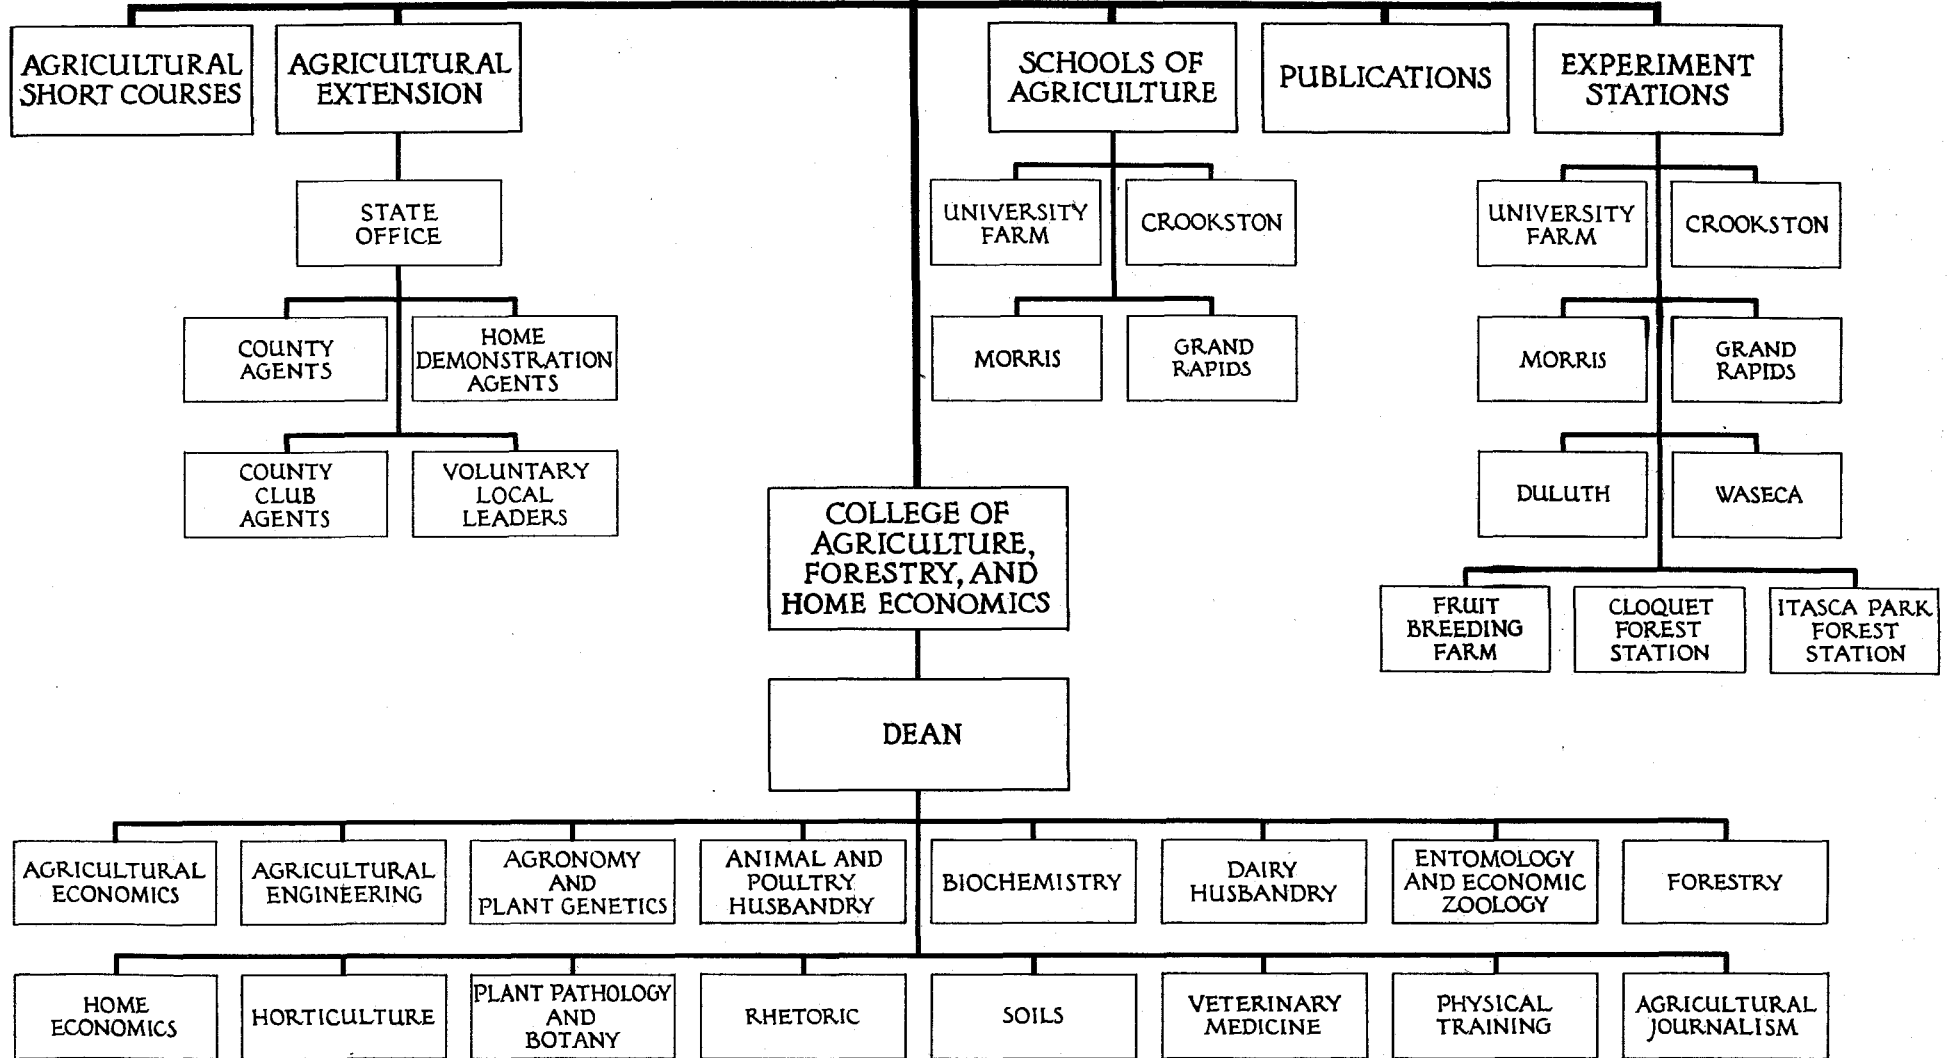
AGRICULTURAL SHORT COURSES

AGRICULTURAL EXTENSION

STATE OFFICE

COUNTY AGENTS

HOME DEMONSTRATION AGENTS

COUNTY CLUB AGENTS

VOLUNTARY LOCAL LEADERS

SCHOOLS OF AGRICULTURE

UNIVERSITY FARM

CROOKSTON

MORRIS

GRAND RAPIDS

PUBLICATIONS

EXPERIMENT STATIONS

UNIVERSITY FARM

CROOKSTON

MORRIS

GRAND RAPIDS

DULUTH

WASECA

FRUIT BREEDING FARM

CLOQUET FOREST STATION

ITASCA PARK FOREST STATION

COLLEGE OF AGRICULTURE, FORESTRY, AND HOME ECONOMICS

DEAN

AGRICULTURAL ECONOMICS

AGRICULTURAL ENGINEERING

AGRONOMY AND PLANT GENETICS

ANIMAL AND POULTRY HUSBANDRY

BIOCHEMISTRY

DAIRY HUSBANDRY

ENTOMOLOGY AND ECONOMIC ZOOLOGY

FORESTRY

HOME ECONOMICS

HORTICULTURE

PLANT PATHOLOGY AND BOTANY

RHETORIC

SOILS

VETERINARY MEDICINE

PHYSICAL TRAINING

AGRICULTURAL JOURNALISM